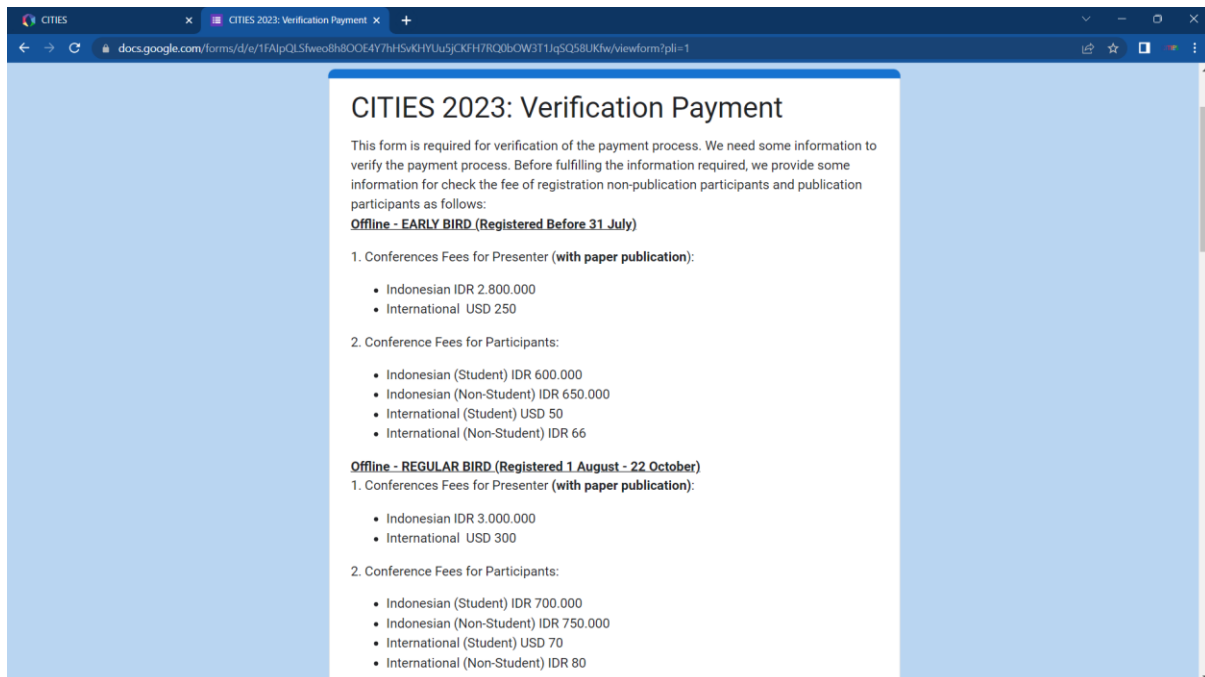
CITIES
CITIES 2023: Verification Payment
docs.google.com/forms/d/e/1FAIpQLSfweo8h8OOE4Y7hHSvKHYUu5jCKFH7RQ0bOW3T1JqSQ58UKfw/viewform?pli=1

CITIES 2023: Verification Payment

This form is required for verification of the payment process. We need some information to verify the payment process. Before fulfilling the information required, we provide some information for check the fee of registration non-publication participants and publication participants as follows:
Offline - EARLY BIRD (Registered Before 31 July)

1. Conferences Fees for Presenter (with paper publication):

- Indonesian IDR 2.800.000
- International USD 250

2. Conference Fees for Participants:

- Indonesian (Student) IDR 600.000
- Indonesian (Non-Student) IDR 650.000
- International (Student) USD 50
- International (Non-Student) IDR 66

Offline - REGULAR BIRD (Registered 1 August - 22 October)
1. Conferences Fees for Presenter (with paper publication):

- Indonesian IDR 3.000.000
- International USD 300

2. Conference Fees for Participants:

- Indonesian (Student) IDR 700.000
- Indonesian (Non-Student) IDR 750.000
- International (Student) USD 70
- International (Non-Student) IDR 80